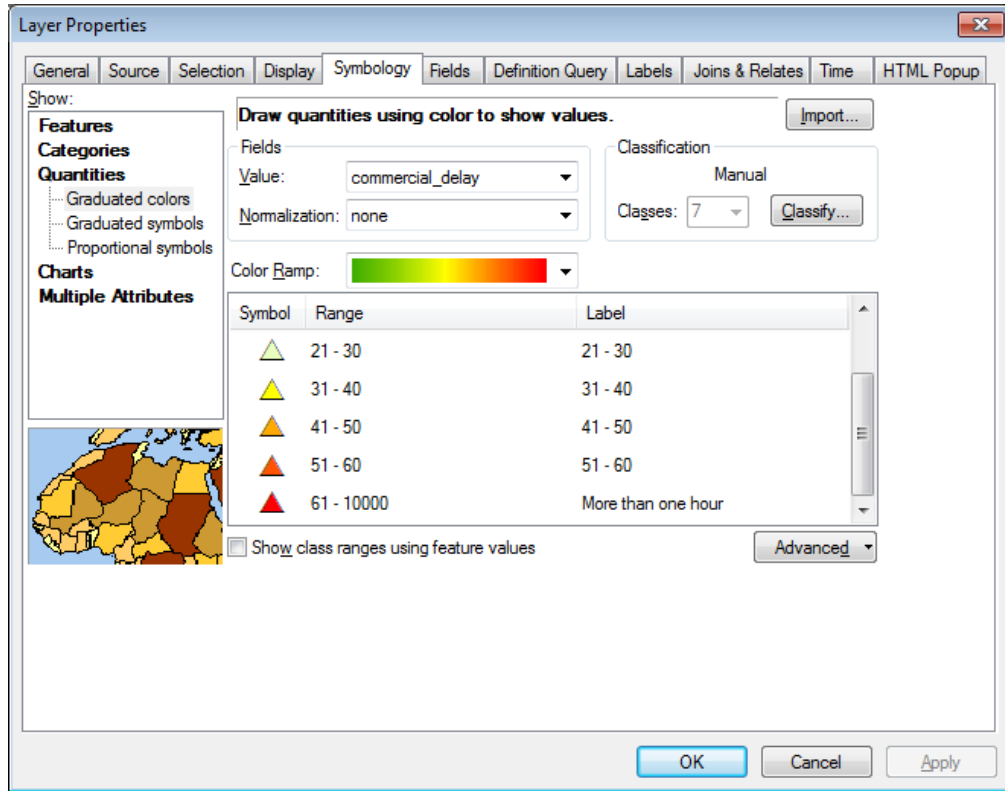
Layer Properties

General | Source | Selection | Display | Symbology | Fields | Definition Query | Labels | Joins & Relates | Time | HTML Popup

Show:
Features
Categories
Quantities
Graduated colors
Graduated symbols
Proportional symbols
Charts
Multiple Attributes

Draw quantities using color to show values.

Import...

Fields
Value: commercial_delay
Normalization: none

Classification
Manual
Classes: 7
Classify...

Color Ramp:

| Symbol | Range | Label |
|---|---|---|
| | 21 - 30 | 21 - 30 |
| | 31 - 40 | 31 - 40 |
| | 41 - 50 | 41 - 50 |
| | 51 - 60 | 51 - 60 |
| | 61 - 10000 | More than one hour |

Show class ranges using feature values

Advanced

OK
Cancel
Apply